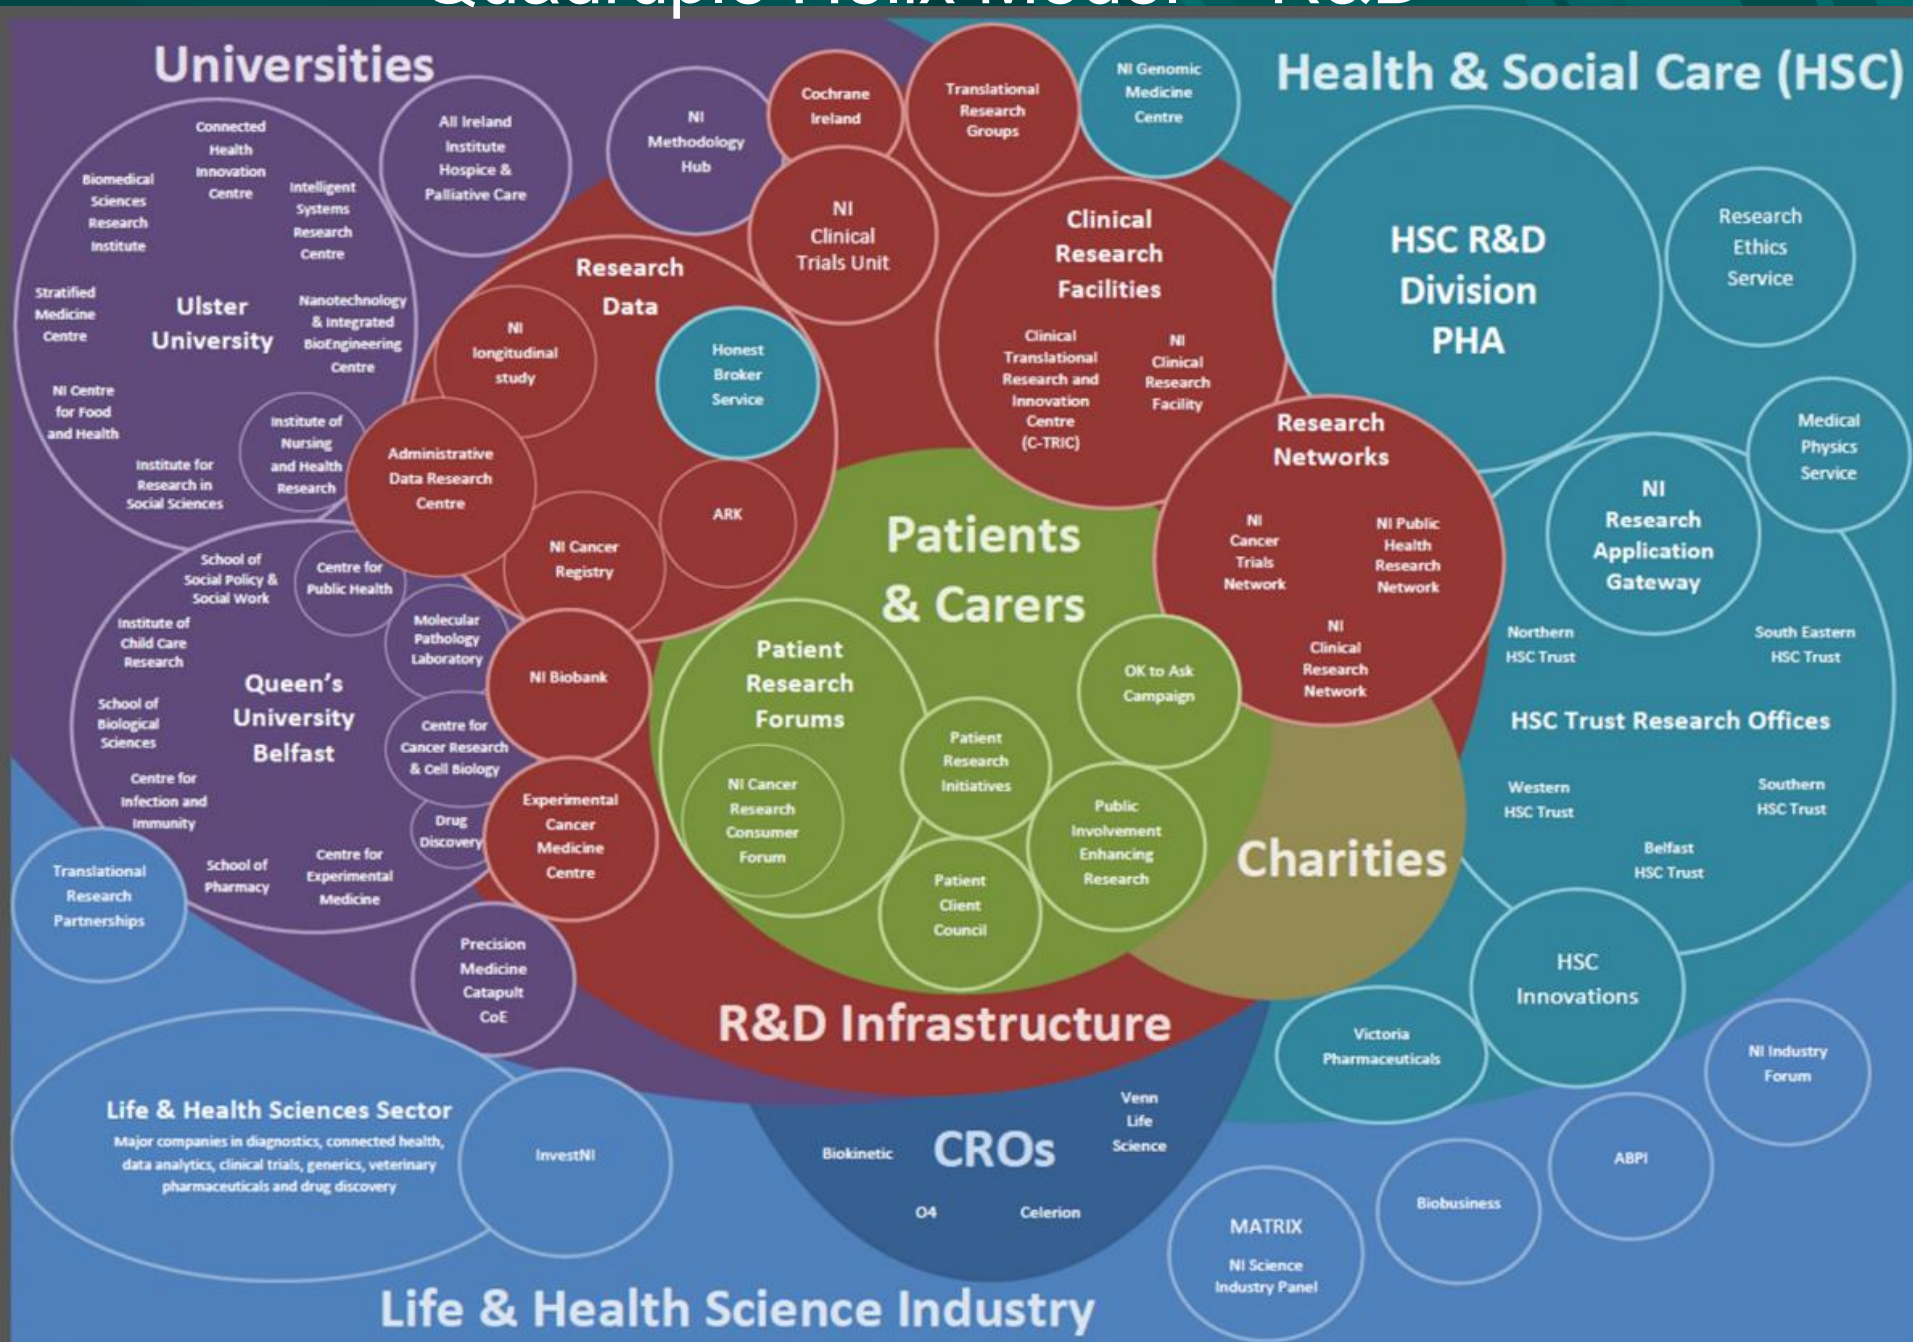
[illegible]

Universities

Connected Health Innovation Centre

Biomedical Sciences Research Institute

Intelligent Systems Research Centre

All Ireland Institute Hospice & Palliative Care

NI Methodology Hub

Cochrane Ireland

Translational Research Groups

NI Genomic Medicine Centre

Health & Social Care (HSC)

Stratified Medicine Centre

Ulster University

Nanotechnology & Integrated BioEngineering Centre

NI Centre for Food and Health

Institute of Nursing and Health Research

Institute for Research in Social Sciences

NI Clinical Trials Unit

Research Data

NI longitudinal study

Honest Broker Service

Administrative Data Research Centre

ARK

NI Cancer Registry

Clinical Research Facilities

Clinical Translational Research and Innovation Centre (C-TRIC)

NI Clinical Research Facility

HSC R&D Division PHA

Research Ethics Service

Medical Physics Service

Research Networks

NI Cancer Trials Network

NI Public Health Research Network

NI Clinical Research Network

NI Research Application Gateway

Patients & Carers

School of Social Policy & Social Work

Centre for Public Health

Institute of Child Care Research

Molecular Pathology Laboratory

NI Biobank

Queen's University Belfast

School of Biological Sciences

Centre for Cancer Research & Cell Biology

Centre for Infection and Immunity

Drug Discovery

Experimental Cancer Medicine Centre

School of Pharmacy

Centre for Experimental Medicine

Translational Research Partnerships

Patient Research Forums

NI Cancer Research Consumer Forum

Patient Research Initiatives

OK to Ask Campaign

Public Involvement Enhancing Research

Patient Client Council

Charities

Northern HSC Trust

South Eastern HSC Trust

HSC Trust Research Offices

Western HSC Trust

Southern HSC Trust

Belfast HSC Trust

HSC Innovations

Precision Medicine Catapult CoE

R&D Infrastructure

Victoria Pharmaceuticals

NI Industry Forum

Life & Health Sciences Sector

Major companies in diagnostics, connected health, data analytics, clinical trials, generics, veterinary pharmaceuticals and drug discovery

InvestNI

Biokinetic

CROs

Venn Life Science

O4

Celerion

ABPI

Biobusiness

MATRIX

NI Science Industry Panel

Life & Health Science Industry